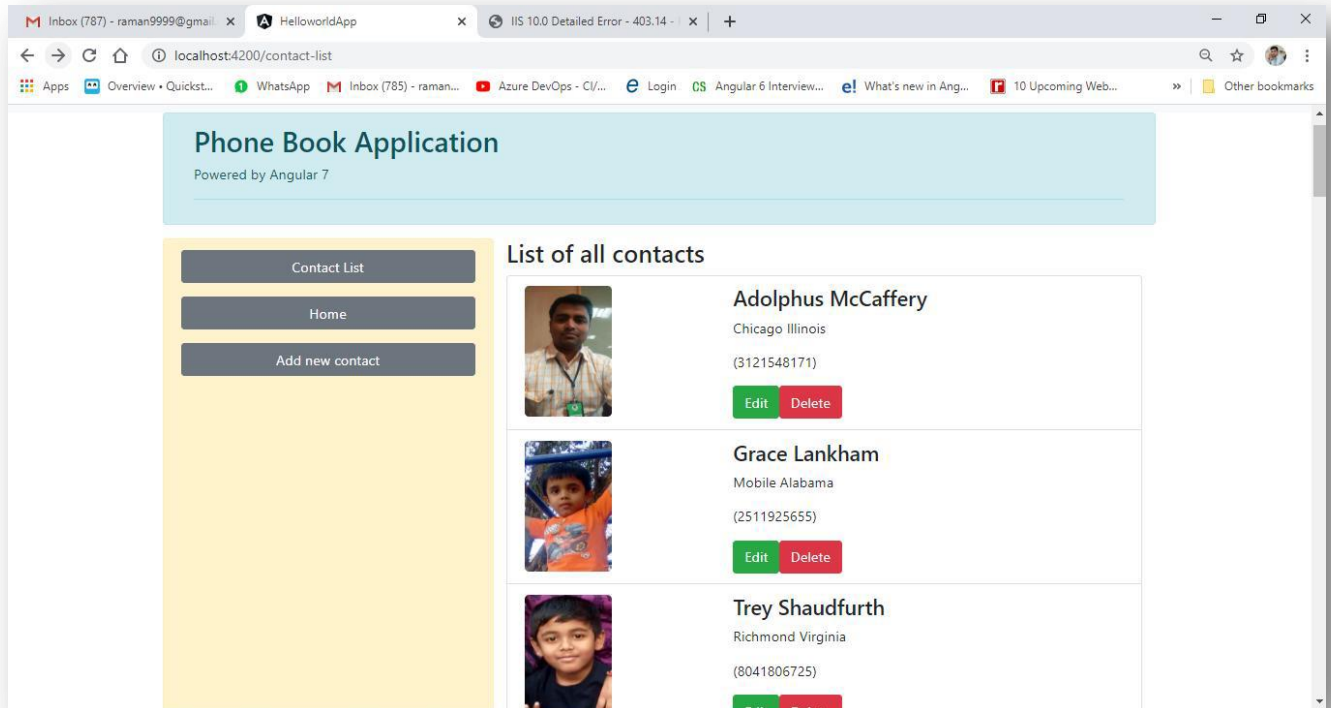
Inbox (787) - raman9999@gmail. ×
HelloworldApp ×
IIS 10.0 Detailed Error - 403.14 - ×
+

localhost:4200/contact-list

Apps
Overview • Quickst...
WhatsApp
Inbox (785) - raman...
Azure DevOps - CI/...
Login
Angular 6 Interview...
What's new in Ang...
10 Upcoming Web...
»
Other bookmarks

Phone Book Application

Powered by Angular 7

Contact List

Home

Add new contact

List of all contacts

Adolphus McCaffery

Chicago Illinois

(3121548171)

Edit Delete

Grace Lankham

Mobile Alabama

(2511925655)

Edit Delete

Trey Shaudfurth

Richmond Virginia

(8041806725)

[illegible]